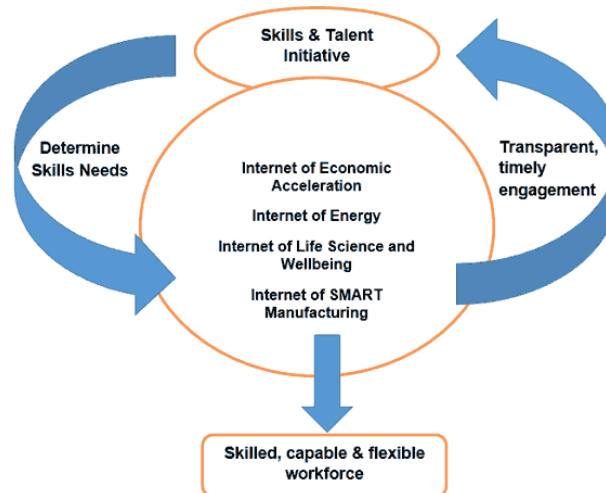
Skills & Talent Initiative

Determine Skills Needs

Transparent, timely engagement

Internet of Economic Acceleration

Internet of Energy

Internet of Life Science and Wellbeing

Internet of SMART Manufacturing

Skilled, capable & flexible workforce